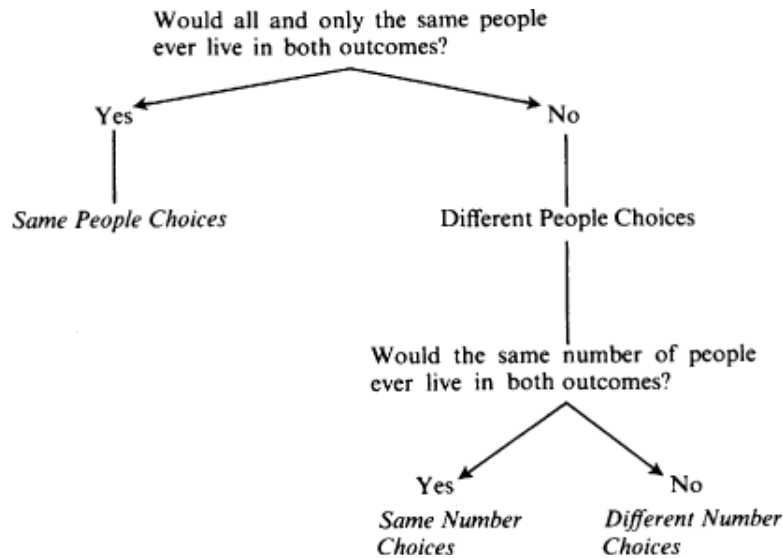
Would all and only the same people ever live in both outcomes?

Yes

Same People Choices

No

Different People Choices

Would the same number of people ever live in both outcomes?

Yes

Same Number Choices

No

Different Number Choices